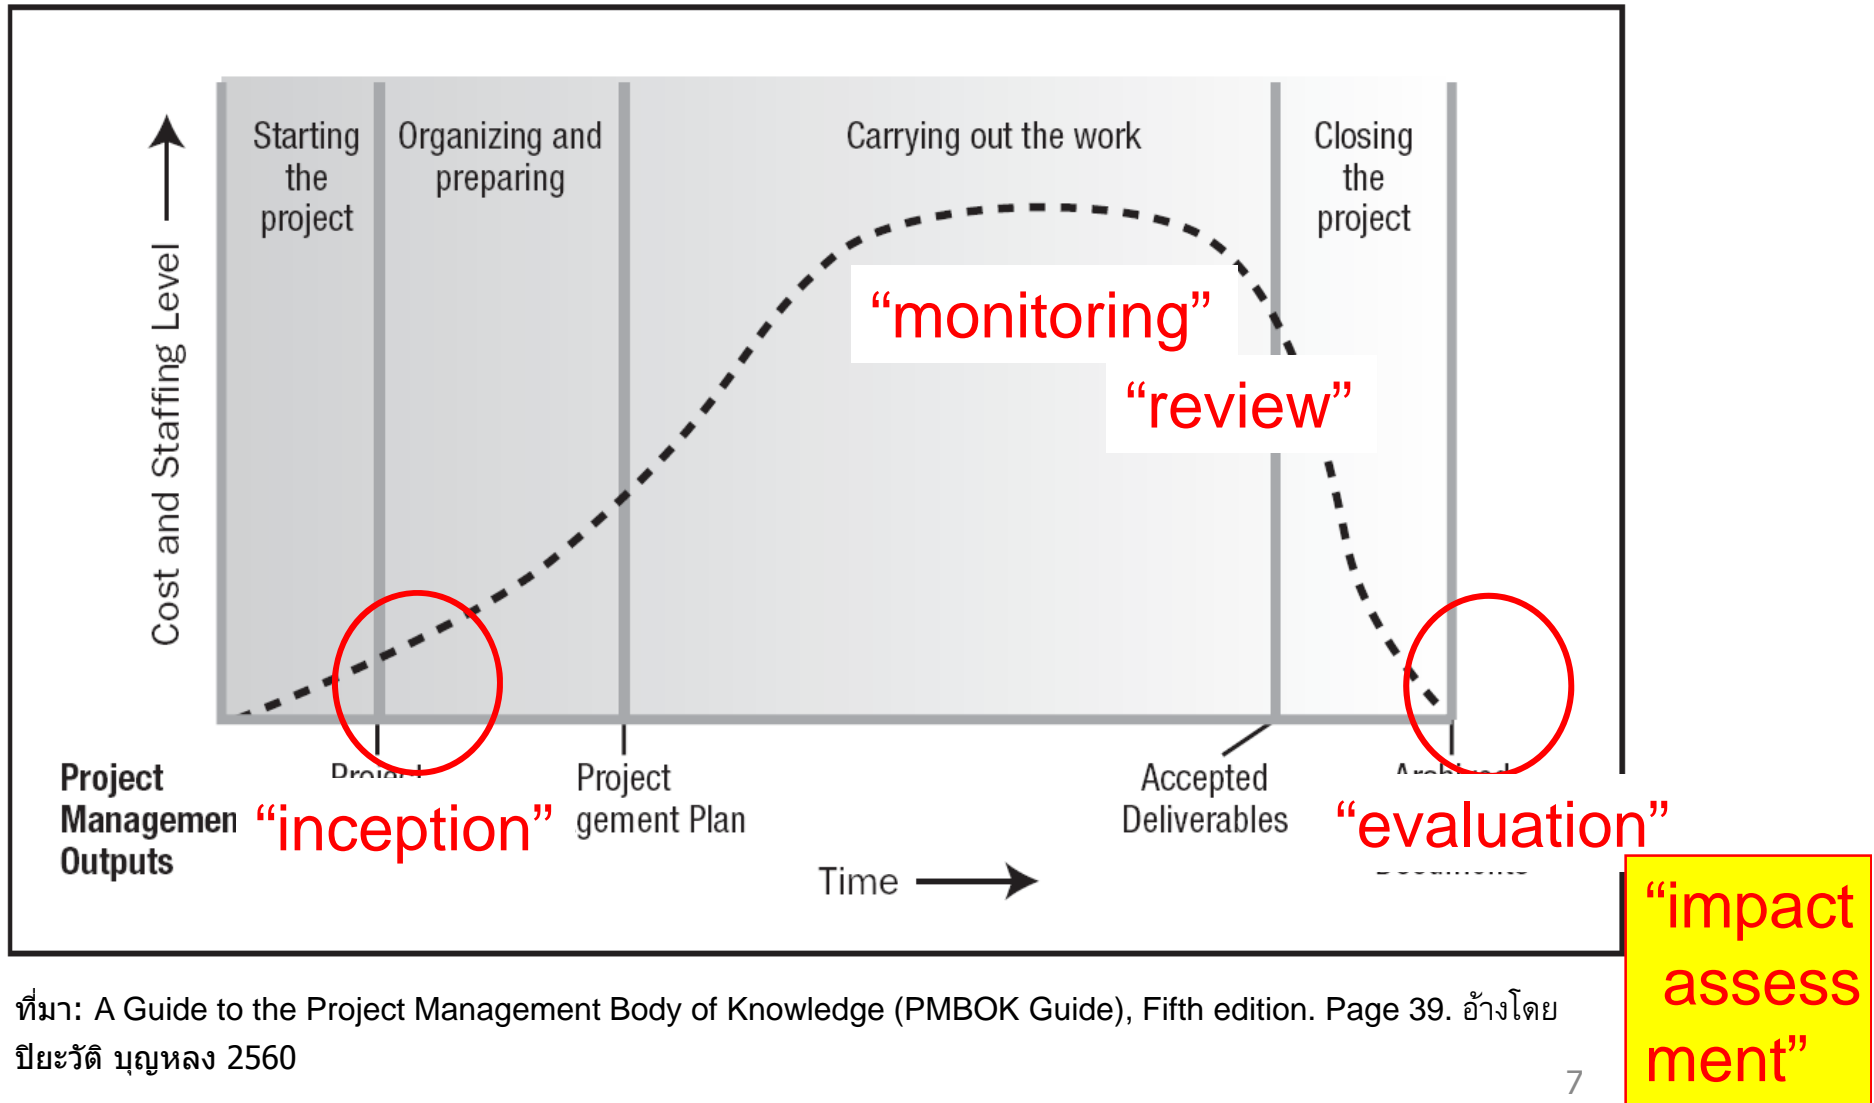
Starting the project

Organizing and preparing

Carrying out the work

Closing the project

Cost and Staffing Level

"monitoring"

"review"

Project Managemen Outputs

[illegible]

"inception"

Project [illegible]gement Plan

Accepted Deliverables

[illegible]

"evaluation"

Time

"impact assess ment"

ที่มา: A Guide to the Project Management Body of Knowledge (PMBOK Guide), Fifth edition. Page 39. อ้างโดย ปิยะวัติ บุญหลง 2560

7